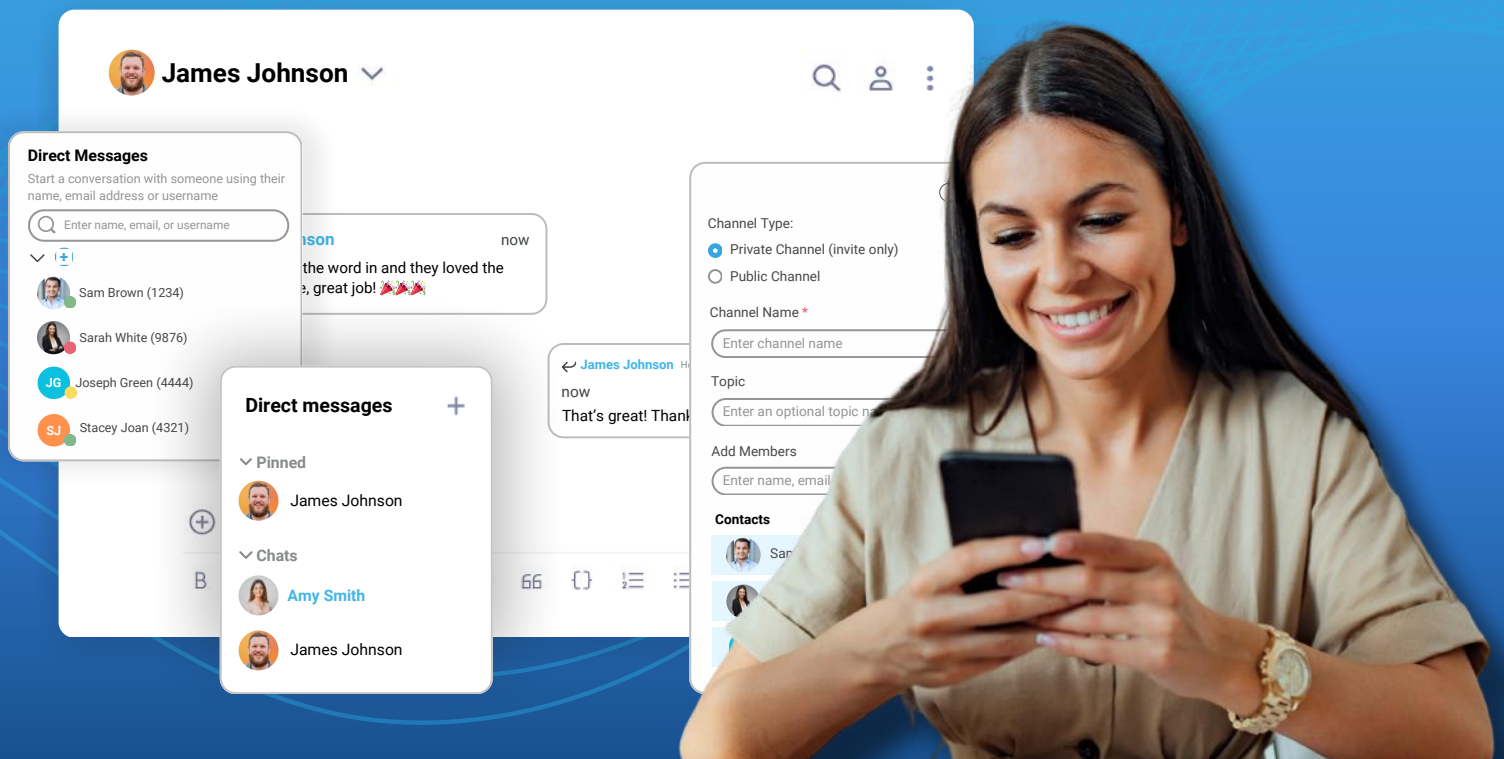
James Johnson

Direct Messages
Start a conversation with someone using their name, email address or username
Enter name, email, or username
Sam Brown (1234)
Sarah White (9876)
JG Joseph Green (4444)
SJ Stacey Joan (4321)

nson now
the word in and they loved the e, great job! 🎉🎉🎉

James Johnson
now
That's great! Thank

Channel Type:
Private Channel (invite only)
Public Channel
Channel Name *
Enter channel name
Topic
Enter an optional topic na
Add Members
Enter name, email
Contacts
San

Direct messages +
Pinned
James Johnson
Chats
Amy Smith
James Johnson

B 66 {}